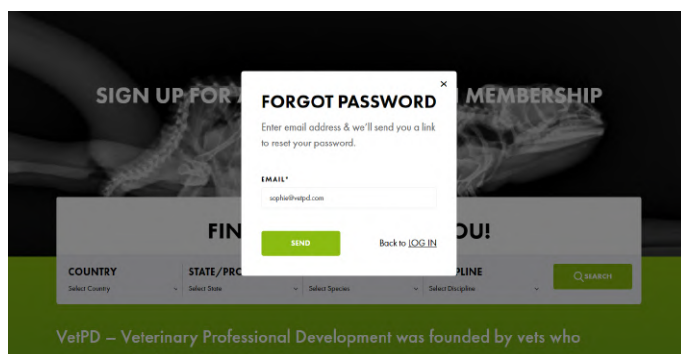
SIGN UP FOR A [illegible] MEMBERSHIP

×

FORGOT PASSWORD

Enter email address & we'll send you a link to reset your password.

EMAIL*

sophie@vetpd.com

SEND

Back to LOG IN

FIN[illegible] OU!

COUNTRY
Select Country

STATE/PRO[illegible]
Select State

Select Species

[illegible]DISCIPLINE
Select Discipline

SEARCH

VetPD – Veterinary Professional Development was founded by vets who